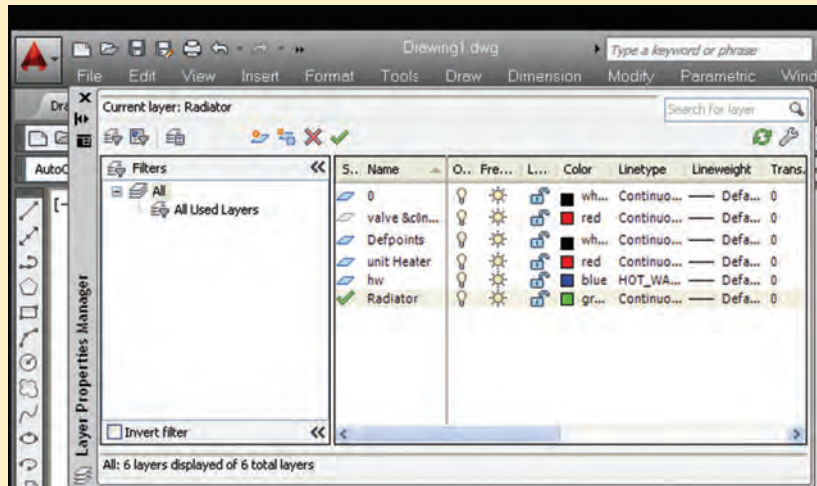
Drawing1.dwg

Type a keyword or phrase

File Edit View Insert Format Tools Draw Dimension Modify Parametric Wind

Dra

AutoC

Current layer: Radiator

Search for layer

Filters

All

All Used Layers

Invert filter

| S.. | Name | O.. | Fre... | L... | Color | Linetype | Lineweight | Trans. |
|---|---|---|---|---|---|---|---|---|
| | 0 | | | | wh... | Continuo... | Defa... | 0 |
| | valve &cln... | | | | red | Continuo... | Defa... | 0 |
| | Defpoints | | | | wh... | Continuo... | Defa... | 0 |
| | unit Heater | | | | red | Continuo... | Defa... | 0 |
| | hw | | | | blue | HOT_WA... | Defa... | 0 |
| ✓ | Radiator | | | | gr... | Continuo... | Defa... | 0 |

Layer Properties Manager

All: 6 layers displayed of 6 total layers